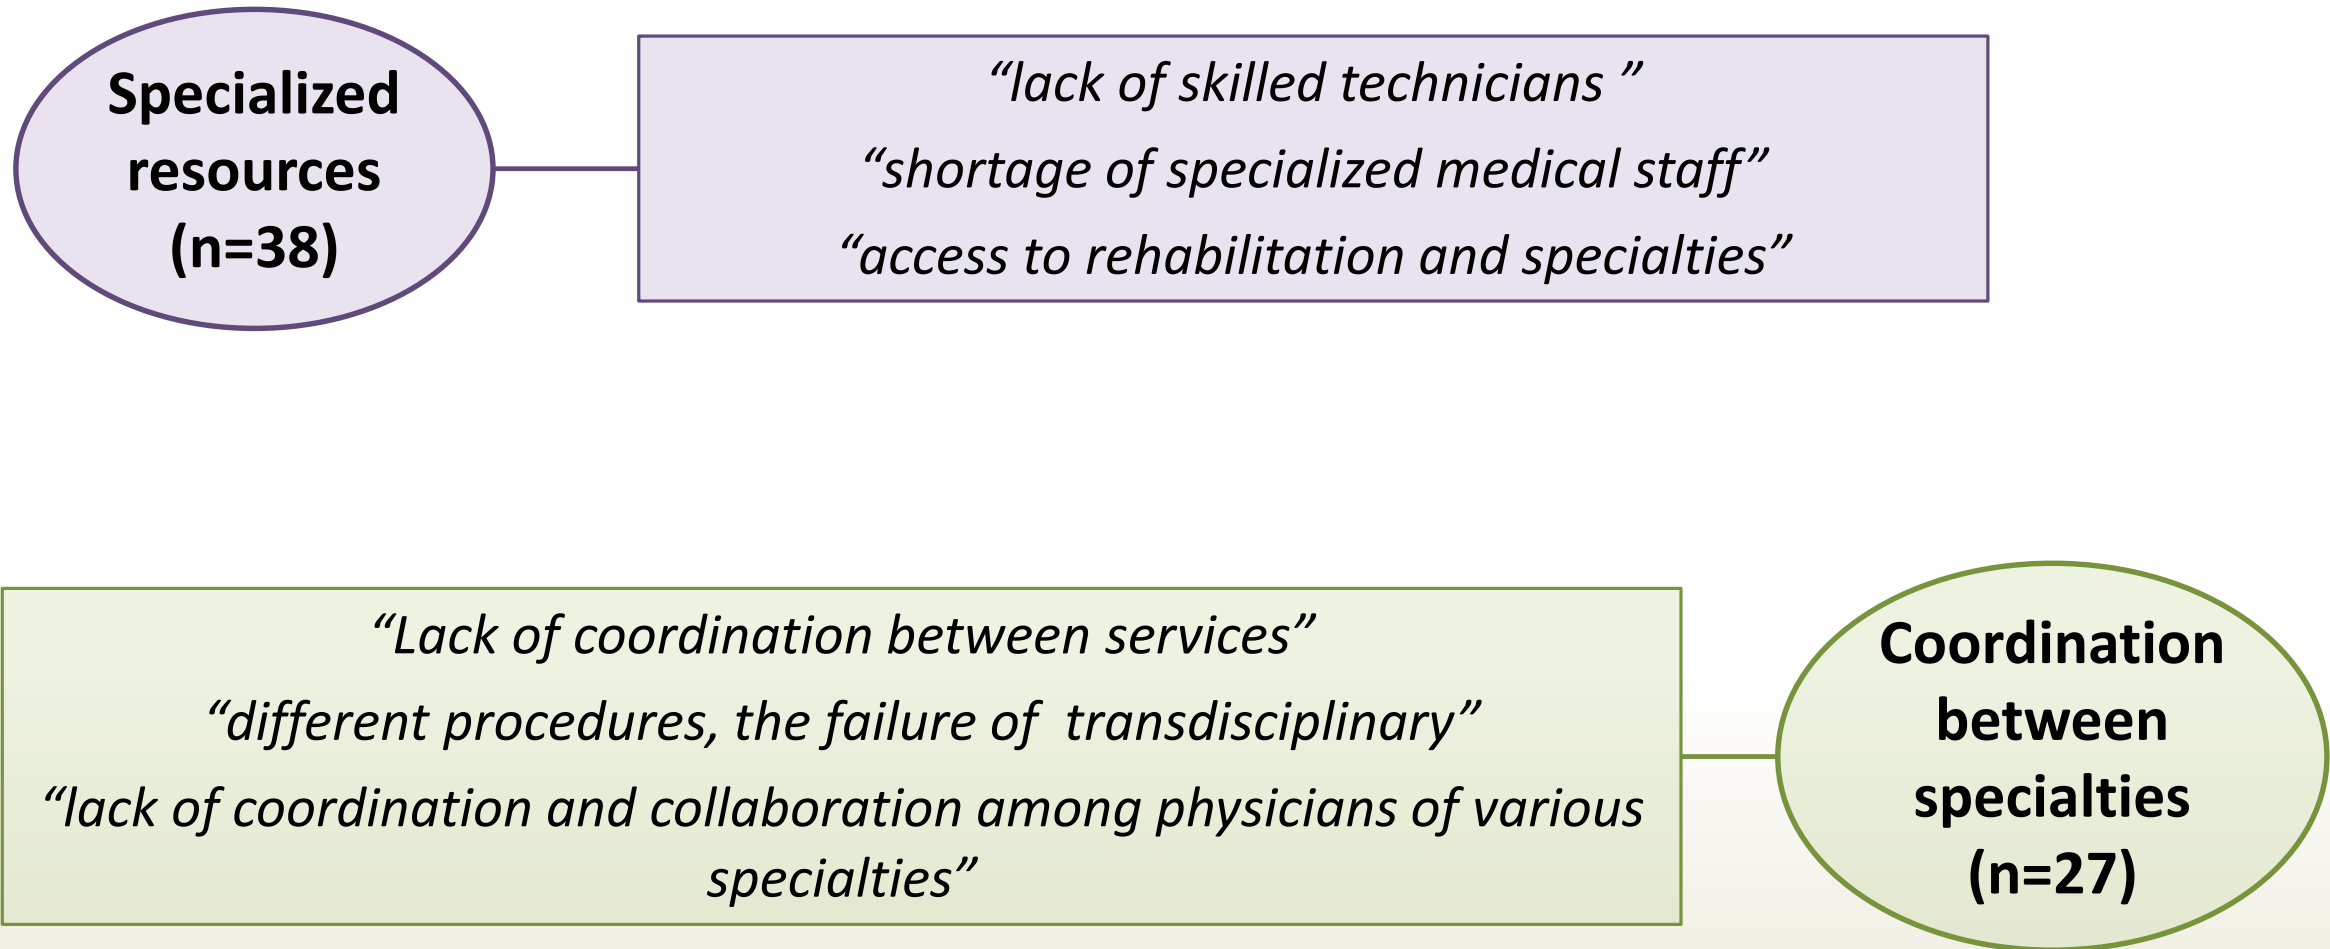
Specialized resources (n=38)

“lack of skilled technicians ”
“shortage of specialized medical staff”
“access to rehabilitation and specialties”

“Lack of coordination between services”
“different procedures, the failure of transdisciplinary”
“lack of coordination and collaboration among physicians of various specialties”

Coordination between specialties (n=27)